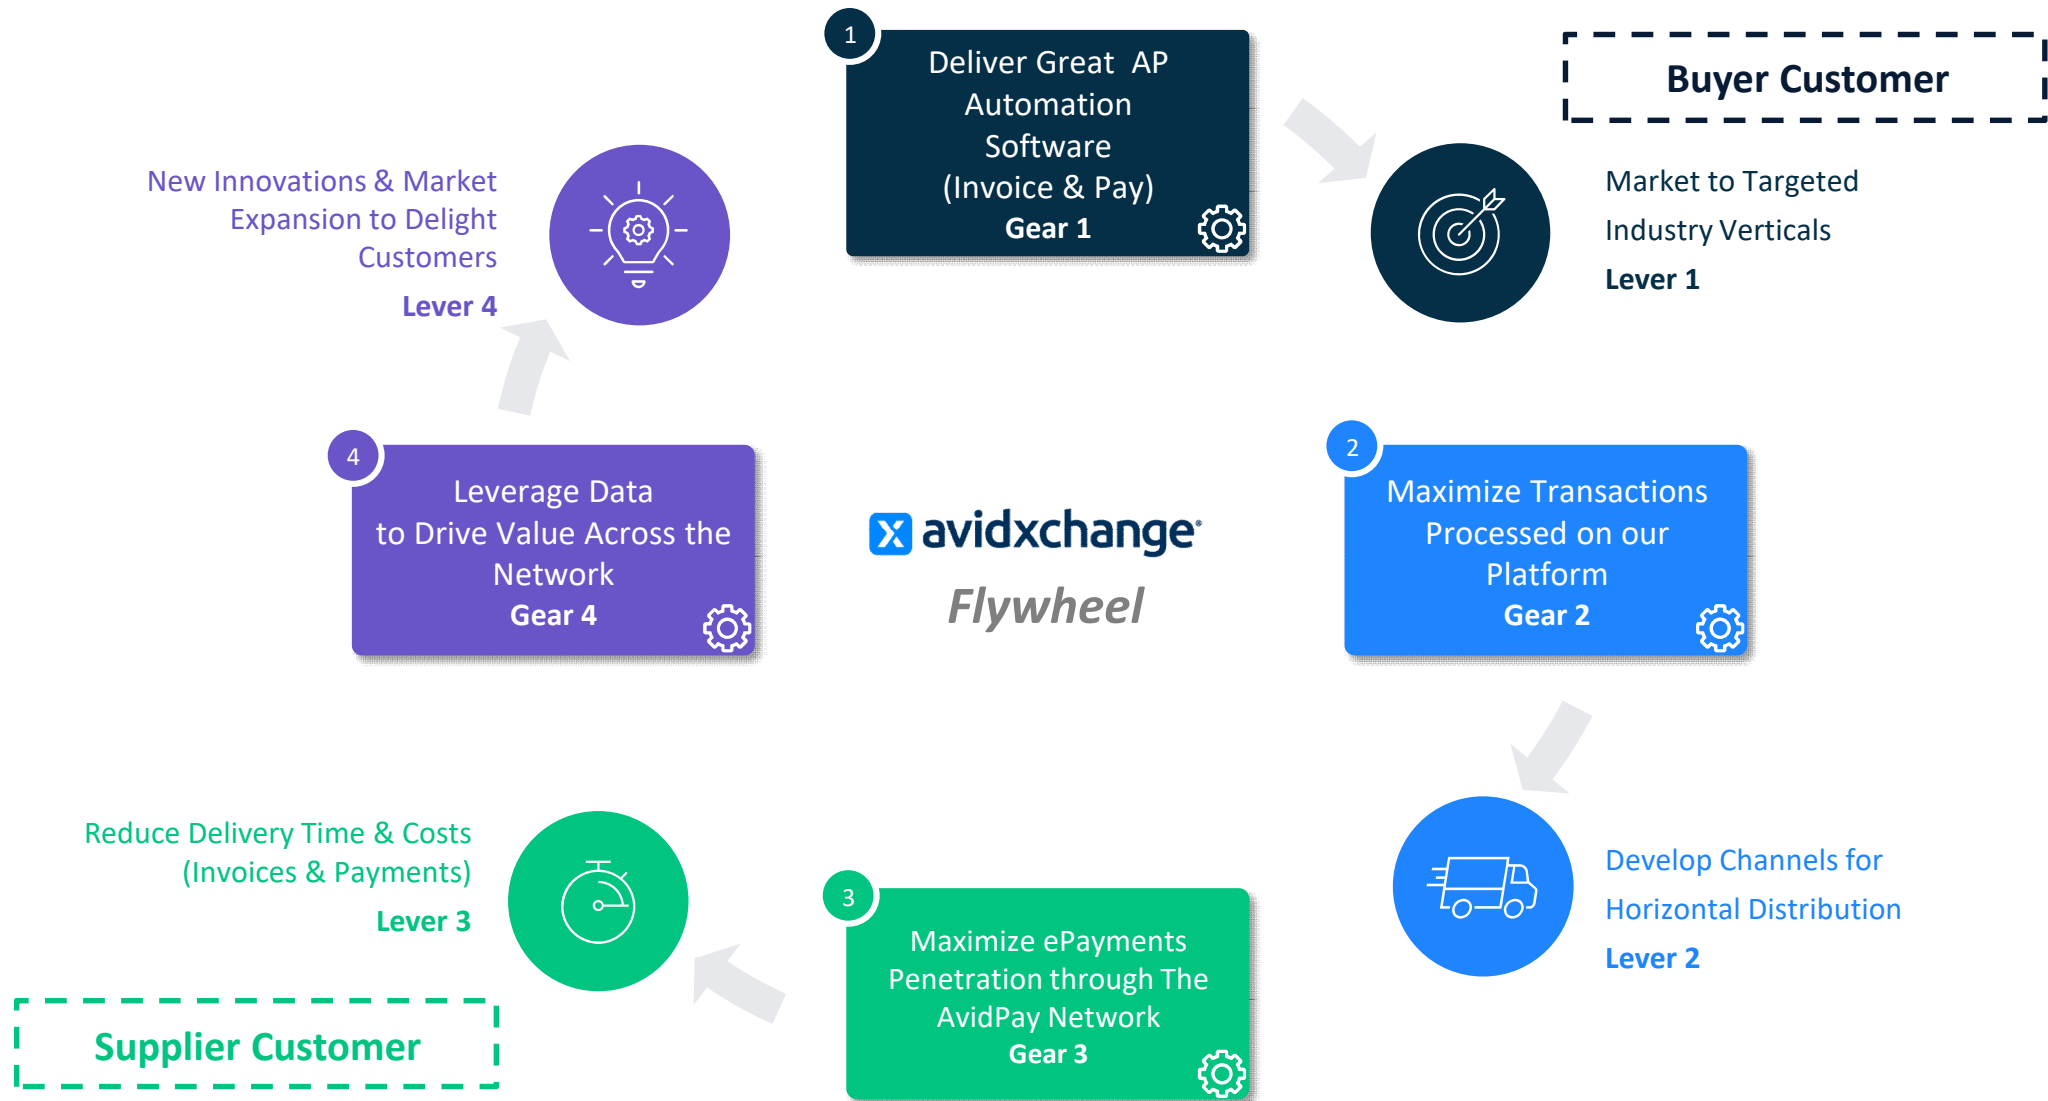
1
Deliver Great AP Automation Software (Invoice & Pay)
Gear 1

Buyer Customer

Market to Targeted Industry Verticals
Lever 1

New Innovations & Market Expansion to Delight Customers
Lever 4

4
Leverage Data to Drive Value Across the Network
Gear 4

avidxchange
Flywheel

2
Maximize Transactions Processed on our Platform
Gear 2

Develop Channels for Horizontal Distribution
Lever 2

Reduce Delivery Time & Costs (Invoices & Payments)
Lever 3

3
Maximize ePayments Penetration through The AvidPay Network
Gear 3

Supplier Customer